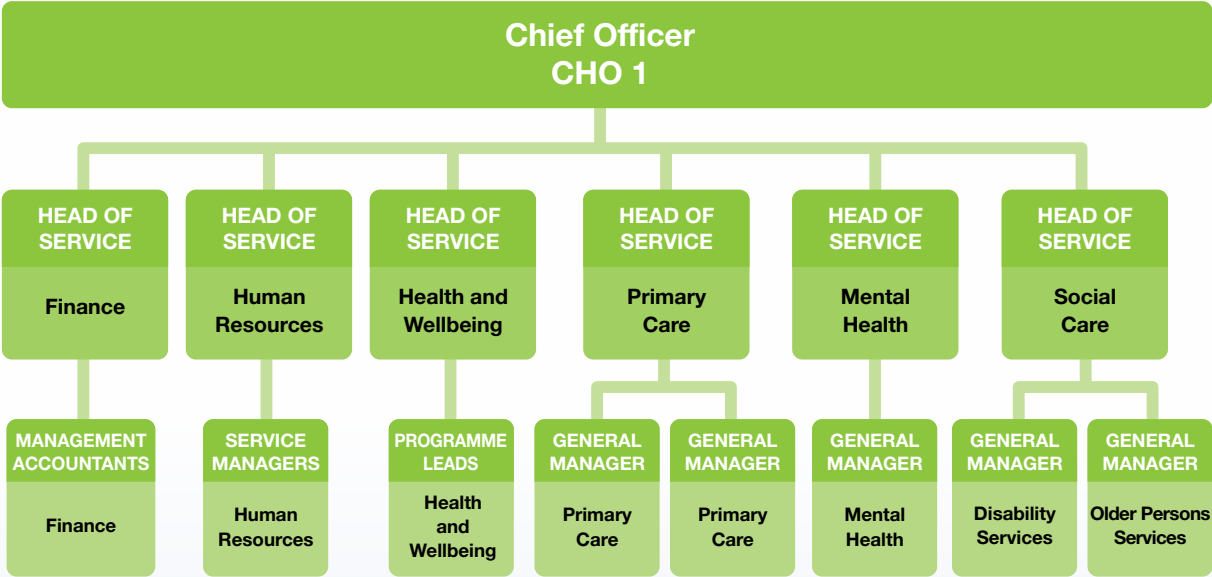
Chief Officer
CHO 1

HEAD OF SERVICE
Finance

HEAD OF SERVICE
Human Resources

HEAD OF SERVICE
Health and Wellbeing

HEAD OF SERVICE
Primary Care

HEAD OF SERVICE
Mental Health

HEAD OF SERVICE
Social Care

MANAGEMENT ACCOUNTANTS
Finance

SERVICE MANAGERS
Human Resources

PROGRAMME LEADS
Health and Wellbeing

GENERAL MANAGER
Primary Care

GENERAL MANAGER
Primary Care

GENERAL MANAGER
Mental Health

GENERAL MANAGER
Disability Services

GENERAL MANAGER
Older Persons Services